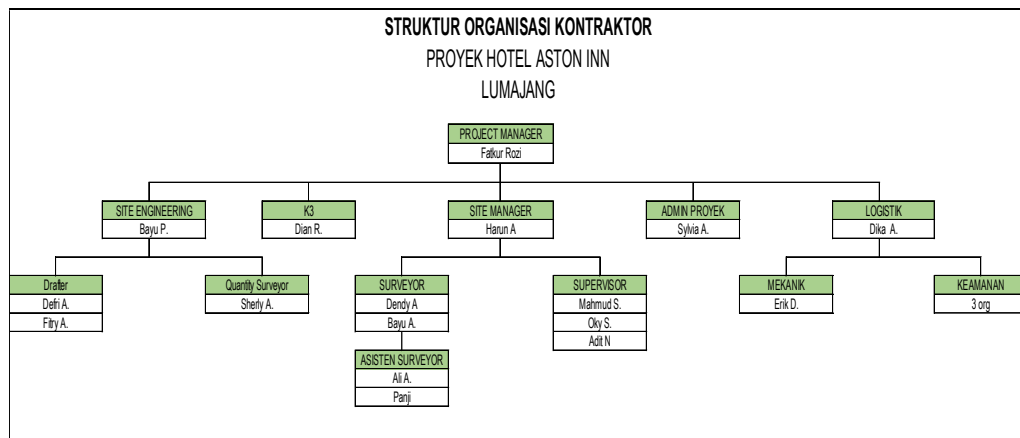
STRUKTUR ORGANISASI KONTRAKTOR
PROYEK HOTEL ASTON INN
LUMAJANG

PROJECT MANAGER
Fatkur Rozi

SITE ENGINEERING
Bayu P.

K3
Dian R.

SITE MANAGER
Harun A

ADMIN PROYEK
Sylvia A.

LOGISTIK
Dika A.

Drafter
Defri A.
Fitry A.

Quantity Surveyor
Sherly A.

SURVEYOR
Dendy A
Bayu A.

ASISTEN SURVEYOR
Ali A.
Panji

SUPERVISOR
Mahmud S.
Oky S.
Adit N

MEKANIK
Erik D.

KEAMANAN
3 org